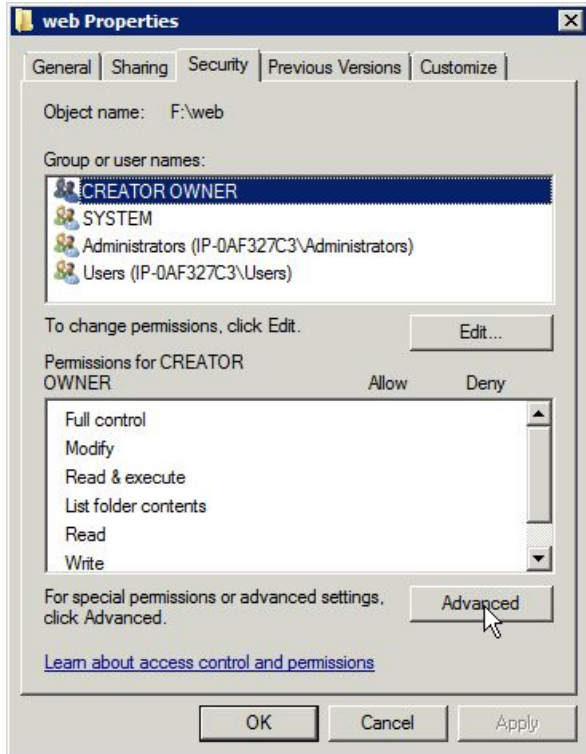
web Properties

General | Sharing | Security | Previous Versions | Customize

Object name: F:\web

Group or user names:

CREATOR OWNER
SYSTEM
Administrators (IP-0AF327C3\Administrators)
Users (IP-0AF327C3\Users)

To change permissions, click Edit.

Edit...

Permissions for CREATOR OWNER

Allow

Deny

Full control
Modify
Read & execute
List folder contents
Read
Write

For special permissions or advanced settings, click Advanced.

Advanced

Learn about access control and permissions

OK

Cancel

Apply